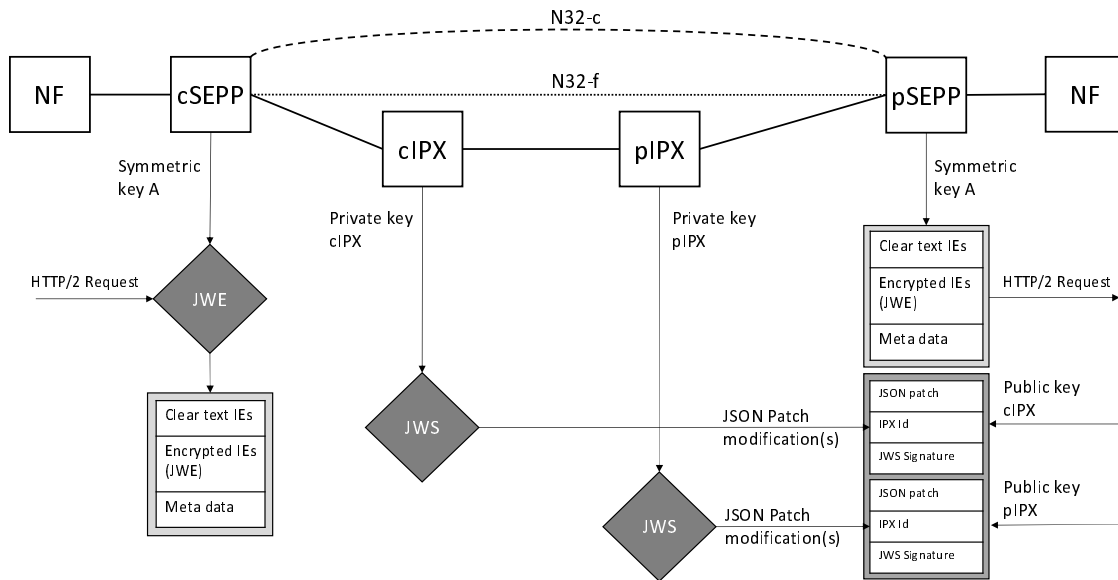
N32-c

N32-f

NF

cSEPP

cIPX

pIPX

pSEPP

NF

Symmetric key A

Private key cIPX

Private key pIPX

Symmetric key A

HTTP/2 Request

JWE

Clear text IEs

Encrypted IEs (JWE)

Meta data

HTTP/2 Request

JWS

JSON Patch modification(s)

JSON patch

IPX Id

JWS Signature

Public key cIPX

Clear text IEs

Encrypted IEs (JWE)

Meta data

JWS

JSON Patch modification(s)

JSON patch

IPX Id

JWS Signature

Public key pIPX